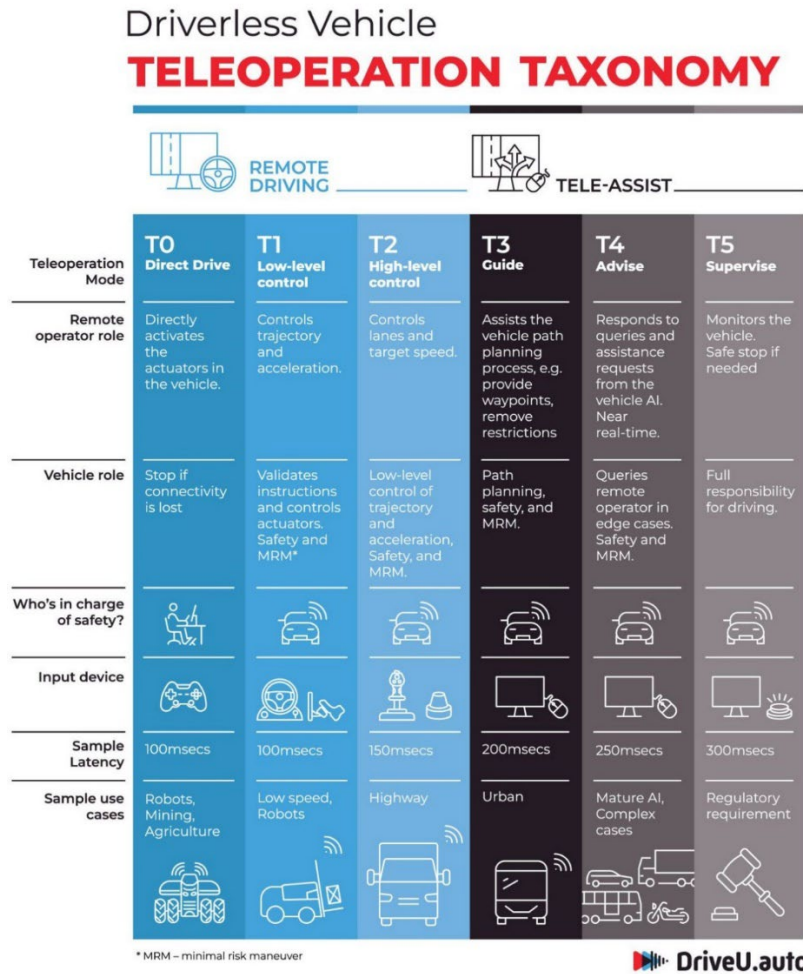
Driverless Vehicle
TELEOPERATION TAXONOMY

REMOTE DRIVING

TELE-ASSIST

| | T0 Direct Drive | T1 Low-level control | T2 High-level control | T3 Guide | T4 Advise | T5 Supervise |
|---|---|---|---|---|---|---|
| Teleoperation Mode | T0 Direct Drive | T1 Low-level control | T2 High-level control | T3 Guide | T4 Advise | T5 Supervise |
| Remote operator role | Directly activates the actuators in the vehicle. | Controls trajectory and acceleration. | Controls lanes and target speed. | Assists the vehicle path planning process, e.g. provide waypoints, remove restrictions | Responds to queries and assistance requests from the vehicle AI. Near real-time. | Monitors the vehicle. Safe stop if needed |
| Vehicle role | Stop if connectivity is lost | Validates instructions and controls actuators. Safety and MRM* | Low-level control of trajectory and acceleration, Safety, and MRM. | Path planning, safety, and MRM. | Queries remote operator in edge cases. Safety and MRM. | Full responsibility for driving. |
| Who's in charge of safety? | | | | | | |
| Input device | | | | | | |
| Sample Latency | 100msecs | 100msecs | 150msecs | 200msecs | 250msecs | 300msecs |
| Sample use cases | Robots, Mining, Agriculture | Low speed, Robots | Highway | Urban | Mature AI, Complex cases | Regulatory requirement |

* MRM – minimal risk maneuver

DriveU.auto